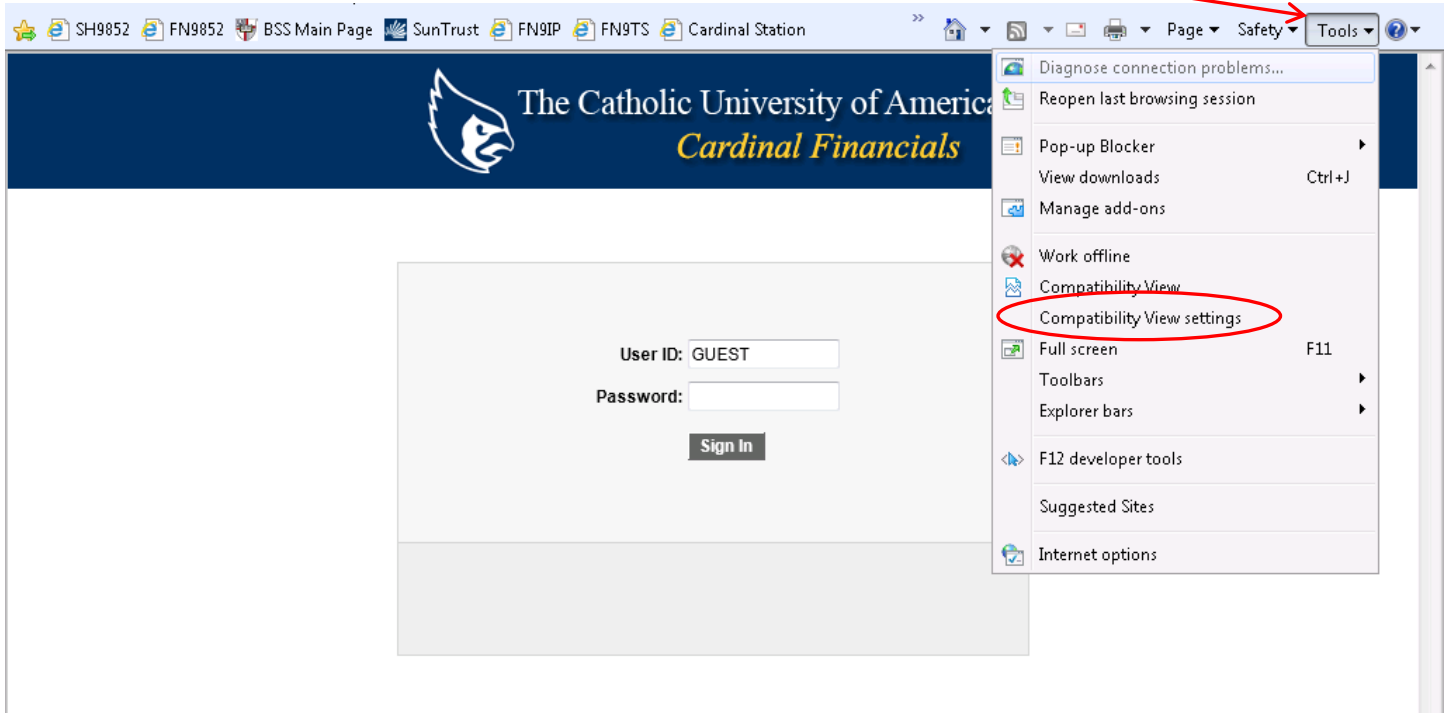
SH9852 FN9852 BSS Main Page SunTrust FN9IP FN9TS Cardinal Station

» Page ▾ Safety ▾ Tools ▾

The Catholic University of America
Cardinal Financials

User ID: GUEST
Password:
Sign In

Diagnose connection problems...
Reopen last browsing session
Pop-up Blocker
View downloads Ctrl+J
Manage add-ons
Work offline
Compatibility View
Compatibility View settings
Full screen F11
Toolbars
Explorer bars
F12 developer tools
Suggested Sites
Internet options